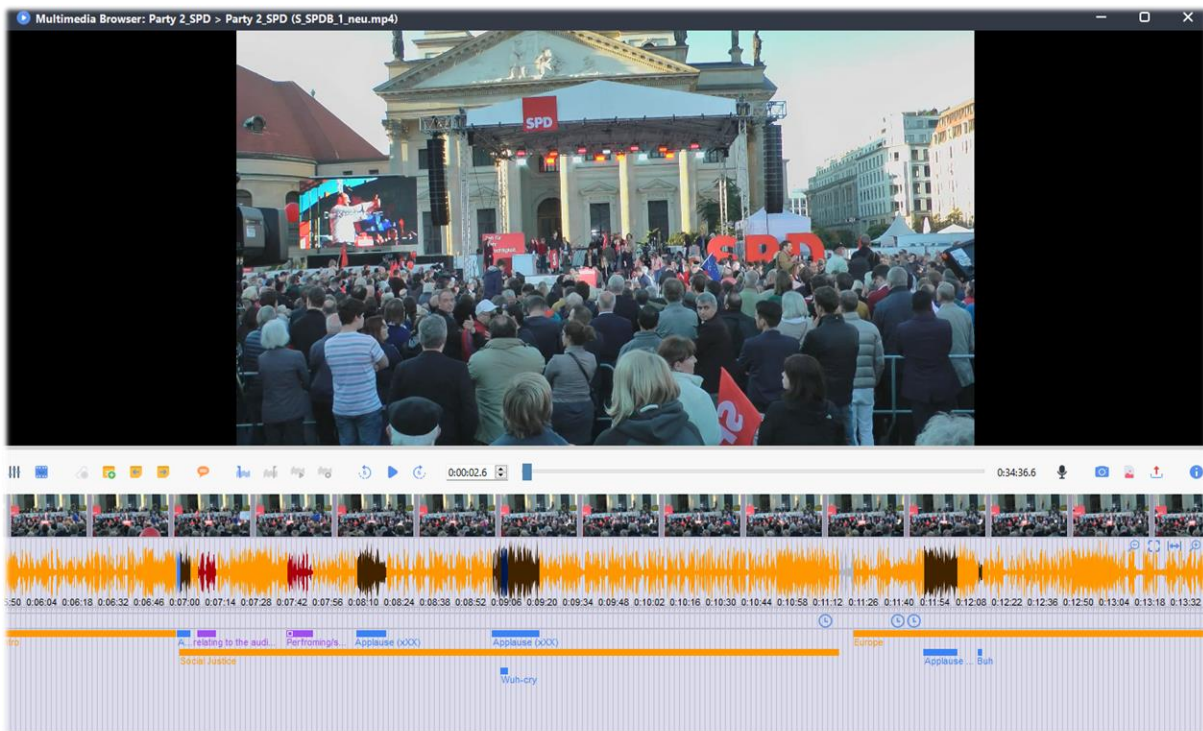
Multimedia Browser: Party 2_SPD > Party 2_SPD (S_SPDB_1_neu.mp4)

SPD

SPD

0:00:02.6

0:34:36.6

:50 0:06:04 0:06:18 0:06:32 0:06:46 0:07:00 0:07:14 0:07:28 0:07:42 0:07:56 0:08:10 0:08:24 0:08:38 0:08:52 0:09:06 0:09:20 0:09:34 0:09:48 0:10:02 0:10:16 0:10:30 0:10:44 0:10:58 0:11:12 0:11:26 0:11:40 0:11:54 0:12:08 0:12:22 0:12:36 0:12:50 0:13:04 0:13:18 0:13:32

ntro

A...

relating to the audi...

Performing/s...

Applause (xXX)

Applause (xXX)

Europe

Social Justice

Applause ...

Buh

Wuh-cry